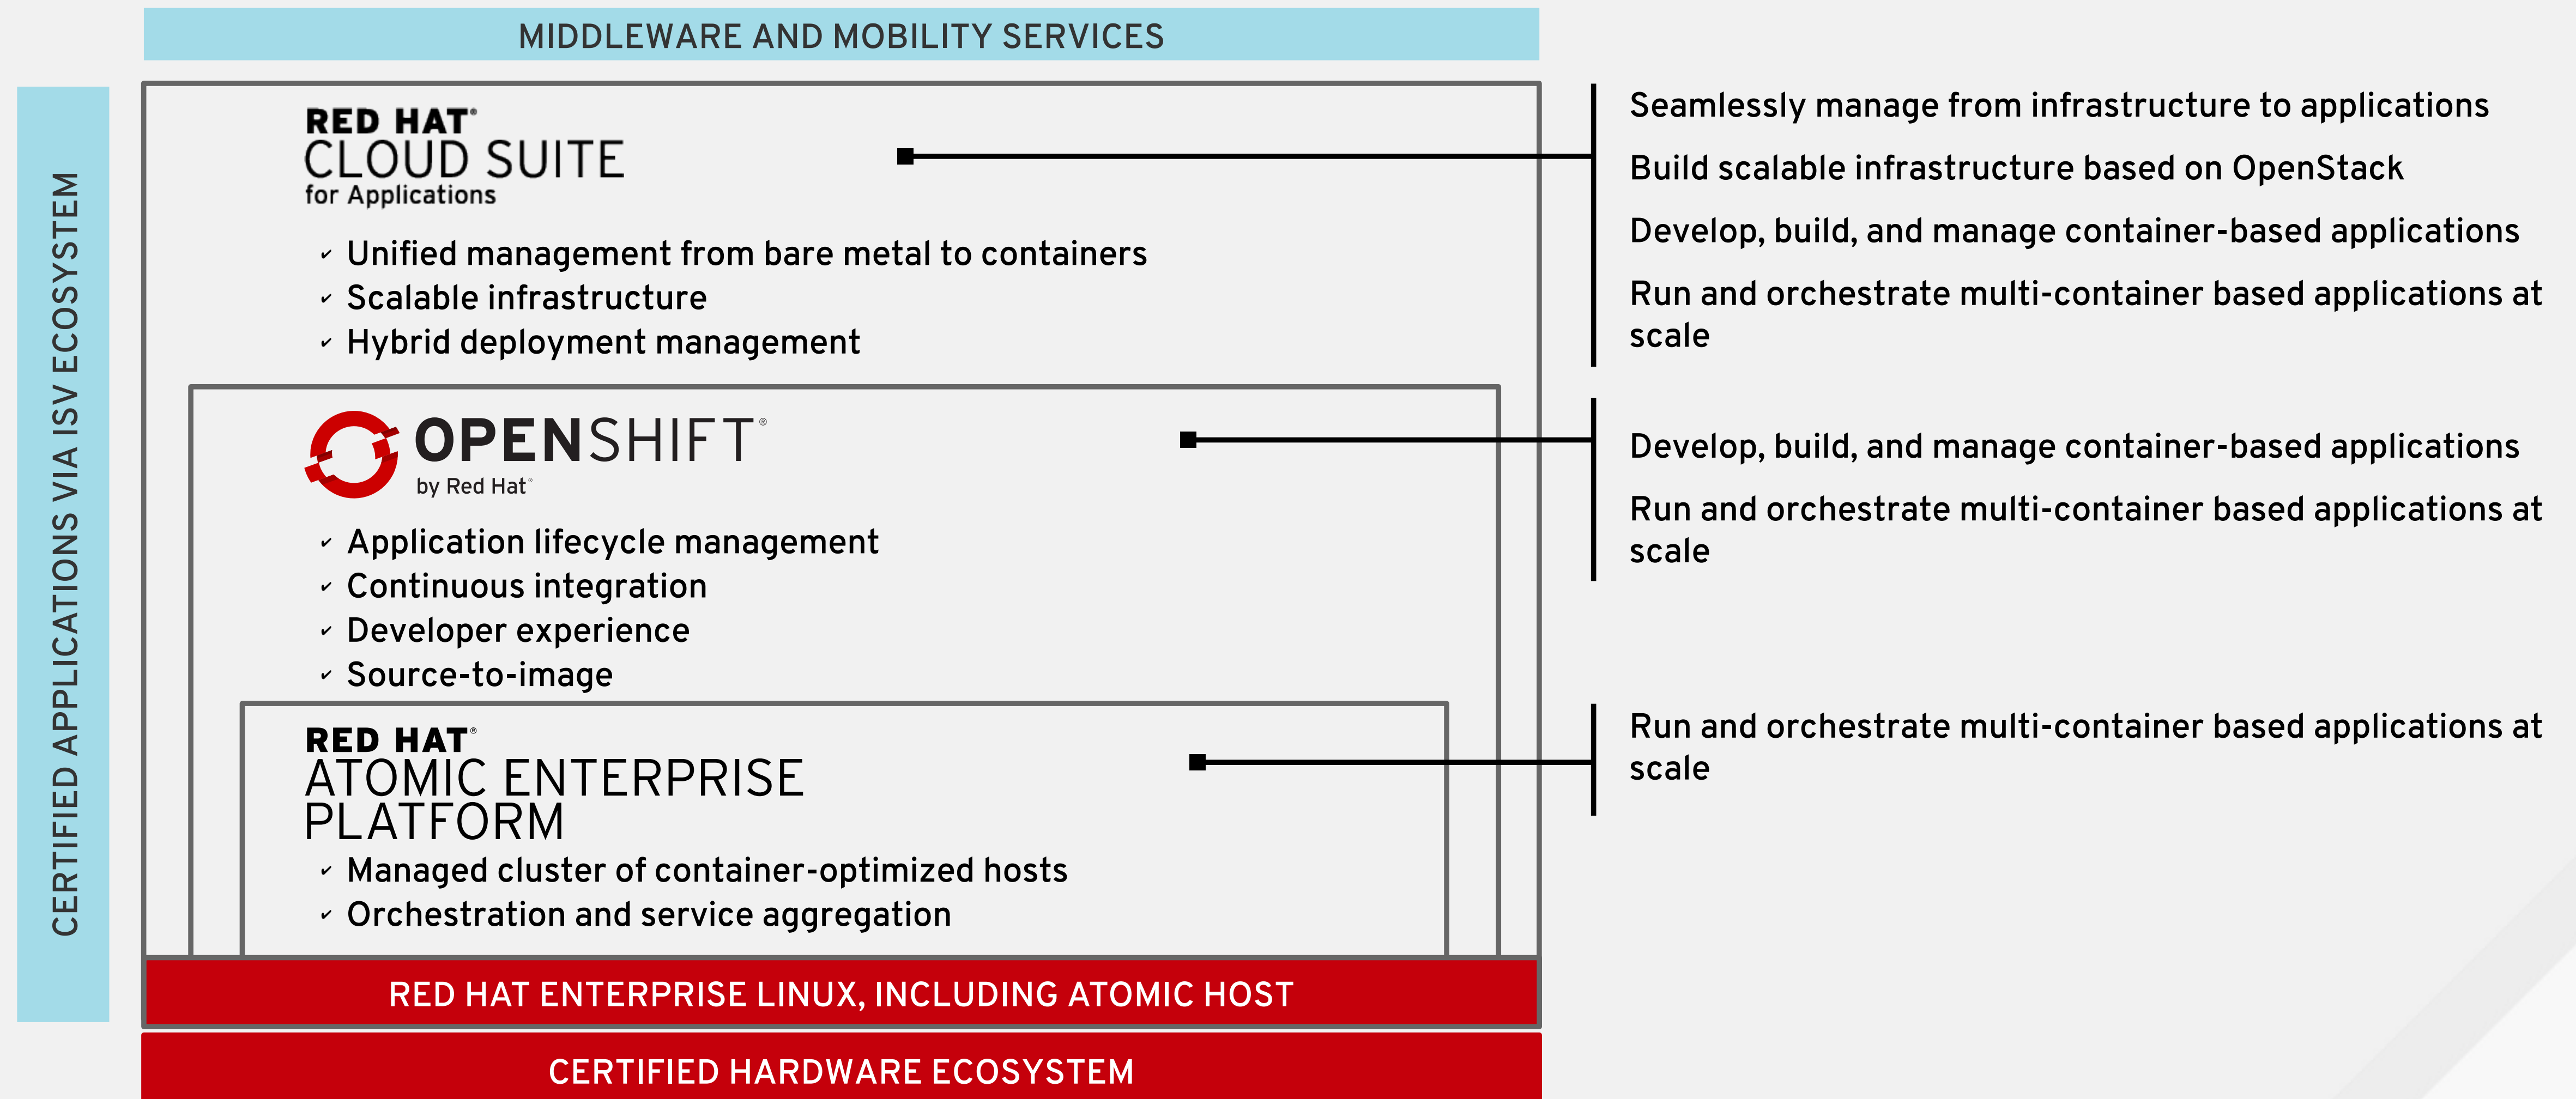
MIDDLEWARE AND MOBILITY SERVICES

CERTIFIED APPLICATIONS VIA ISV ECOSYSTEM

RED HAT®
CLOUD SUITE
for Applications

✓ Unified management from bare metal to containers
✓ Scalable infrastructure
✓ Hybrid deployment management

Seamlessly manage from infrastructure to applications

Build scalable infrastructure based on OpenStack

Develop, build, and manage container-based applications

Run and orchestrate multi-container based applications at scale

OPENSHIFT®
by Red Hat®

✓ Application lifecycle management
✓ Continuous integration
✓ Developer experience
✓ Source-to-image

Develop, build, and manage container-based applications

Run and orchestrate multi-container based applications at scale

RED HAT®
ATOMIC ENTERPRISE PLATFORM

✓ Managed cluster of container-optimized hosts
✓ Orchestration and service aggregation

Run and orchestrate multi-container based applications at scale

RED HAT ENTERPRISE LINUX, INCLUDING ATOMIC HOST

CERTIFIED HARDWARE ECOSYSTEM